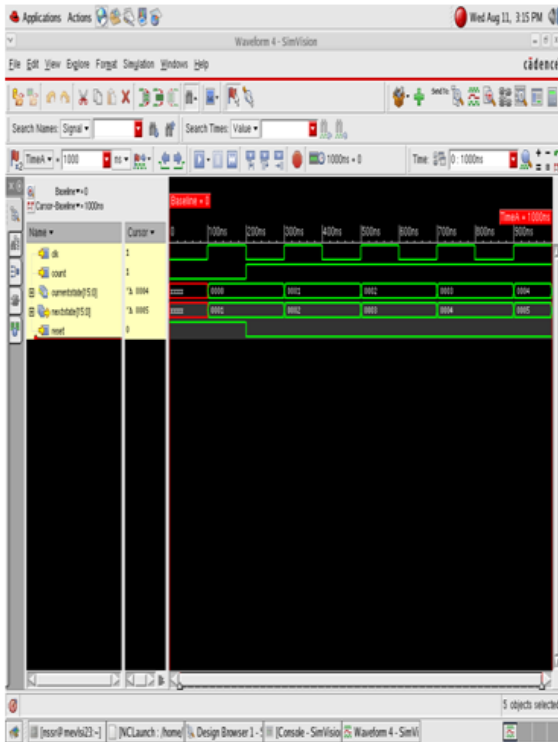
Applications Actions

Wed Aug 11, 3:15 PM

Waveform 4 - SimVision

File Edit View Explore Format Simulation Windows Help

cādence

Search Names: Signal ▾

Search Times: Value ▾

TimeA ▾ = 1000 ns ▾

1000ns + 0

Time: 0 : 1000ns

Baseline ▾ = 0

Cursor-Baseline ▾ = 1000ns

Baseline = 0

TimeA = 1000ns

| Name ▾ | Cursor ▾ |
|---|---|
| clk | 1 |
| count | 1 |
| currentstate[15:0] | 'h 0004 |
| nextstate[15:0] | 'h 0005 |
| reset | 0 |

0 100ns 200ns 300ns 400ns 500ns 600ns 700ns 800ns 900ns

xxxx 0000 0001 0002 0003 0004

xxxx 0001 0002 0003 0004 0005

5 objects selected

[nssr@mevlsi23:~] [NCLaunch : /home] Design Browser 1 - [Console - SimVisio] Waveform 4 - SimVi